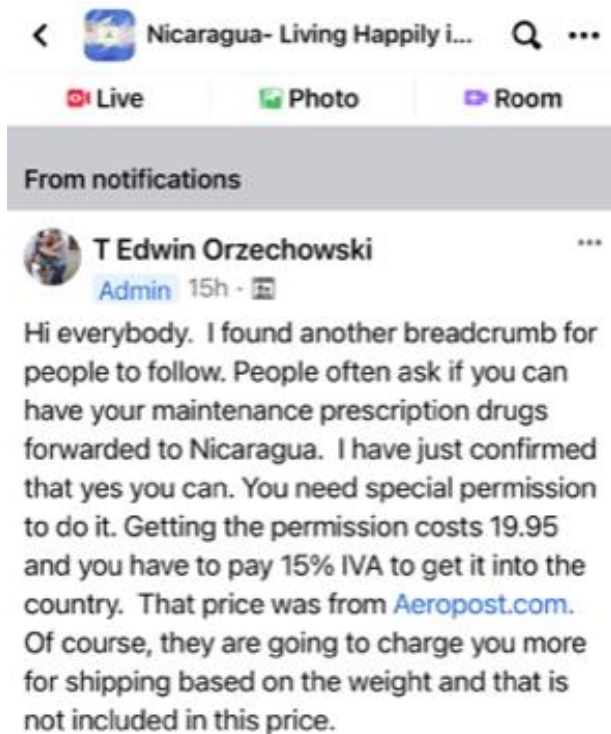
Nicaragua- Living Happily i...

Live Photo Room

From notifications

T Edwin Orzechowski
Admin 15h ·

Hi everybody. I found another breadcrumb for people to follow. People often ask if you can have your maintenance prescription drugs forwarded to Nicaragua. I have just confirmed that yes you can. You need special permission to do it. Getting the permission costs 19.95 and you have to pay 15% IVA to get it into the country. That price was from Aeropost.com. Of course, they are going to charge you more for shipping based on the weight and that is not included in this price.